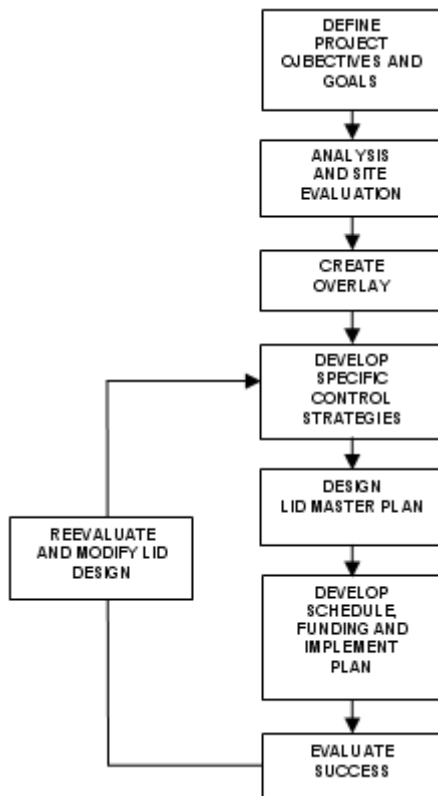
DEFINE PROJECT OJBECTIVES AND GOALS

ANALYSIS AND SITE EVALUATION

CREATE OVERLAY

DEVELOP SPECIFIC CONTROL STRATEGIES

DESIGN LID MASTER PLAN

DEVELOP SCHEDULE, FUNDING AND IMPLEMENT PLAN

EVALUATE SUCCESS

REEVALUATE AND MODIFY LID DESIGN